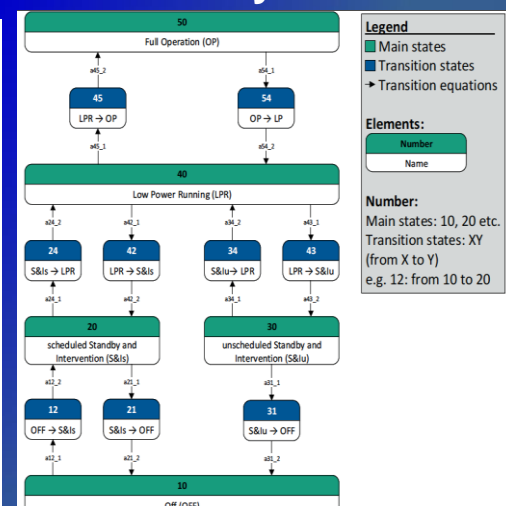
50
Full Operation (OP)

a45_2
a54_1

45
LPR → OP

54
OP → LP

a45_1
a54_2

40
Low Power Running (LPR)

a24_2
a42_1
a34_2
a43_1

24
S&Is → LPR

42
LPR → S&Is

34
S&Iu→ LPR

43
LPR → S&Iu

a24_1
a42_2
a34_1
a43_2

20
scheduled Standby and Intervention (S&Is)

30
unscheduled Standby and Intervention (S&Iu)

a12_2
a21_1
a31_1

12
OFF → S&Is

21
S&Is → OFF

31
S&Iu → OFF

a12_1
a21_2
a31_2

10
Off (OFF)

Legend
Main states
Transition states
→ Transition equations

Elements:
Number
Name

Number:
Main states: 10, 20 etc.
Transition states: XY (from X to Y)
e.g. 12: from 10 to 20